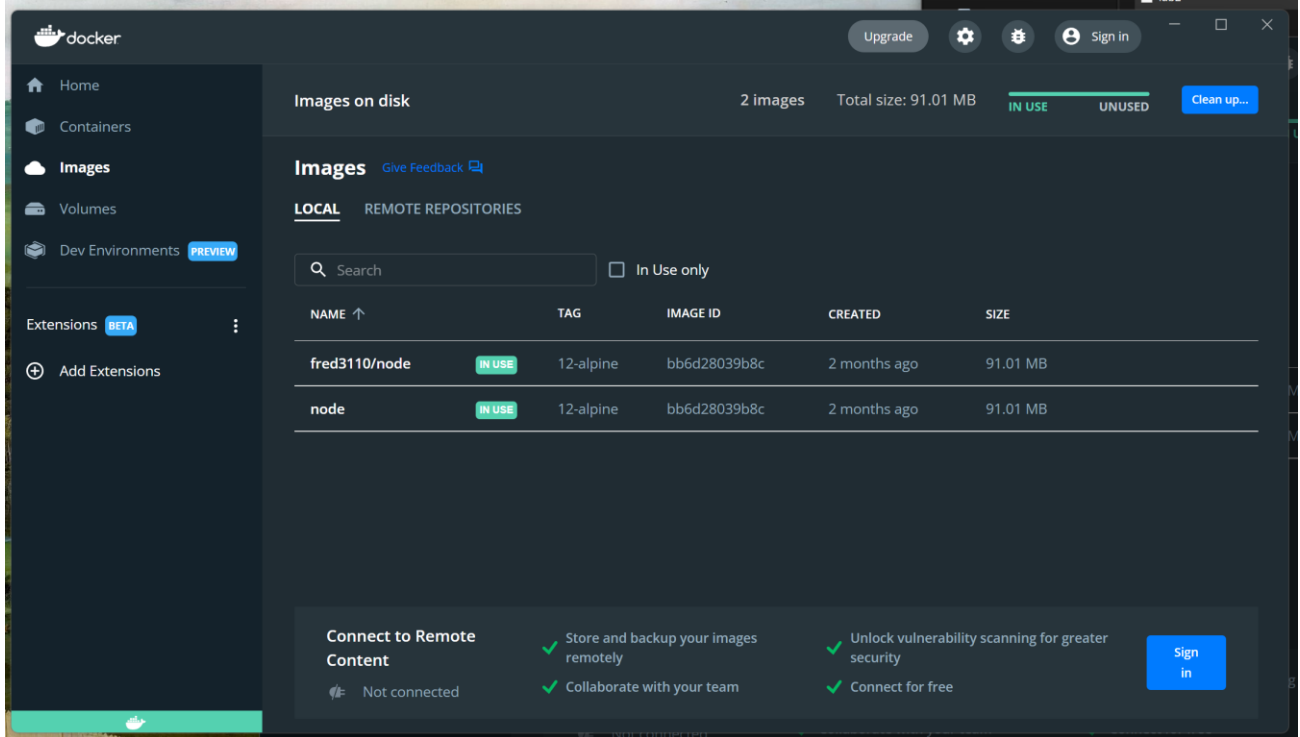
docker

Upgrade

Sign in

Home

Containers

Images

Volumes

Dev Environments PREVIEW

Extensions BETA

Add Extensions

Images on disk

2 images

Total size: 91.01 MB

IN USE

UNUSED

Clean up...

Images Give Feedback

LOCAL REMOTE REPOSITORIES

Search

In Use only

| NAME ↑ | | TAG | IMAGE ID | CREATED | SIZE |
|---|---|---|---|---|---|
| fred3110/node | IN USE | 12-alpine | bb6d28039b8c | 2 months ago | 91.01 MB |
| node | IN USE | 12-alpine | bb6d28039b8c | 2 months ago | 91.01 MB |

Connect to Remote Content

Not connected

Store and backup your images remotely

Collaborate with your team

Unlock vulnerability scanning for greater security

Connect for free

Sign in